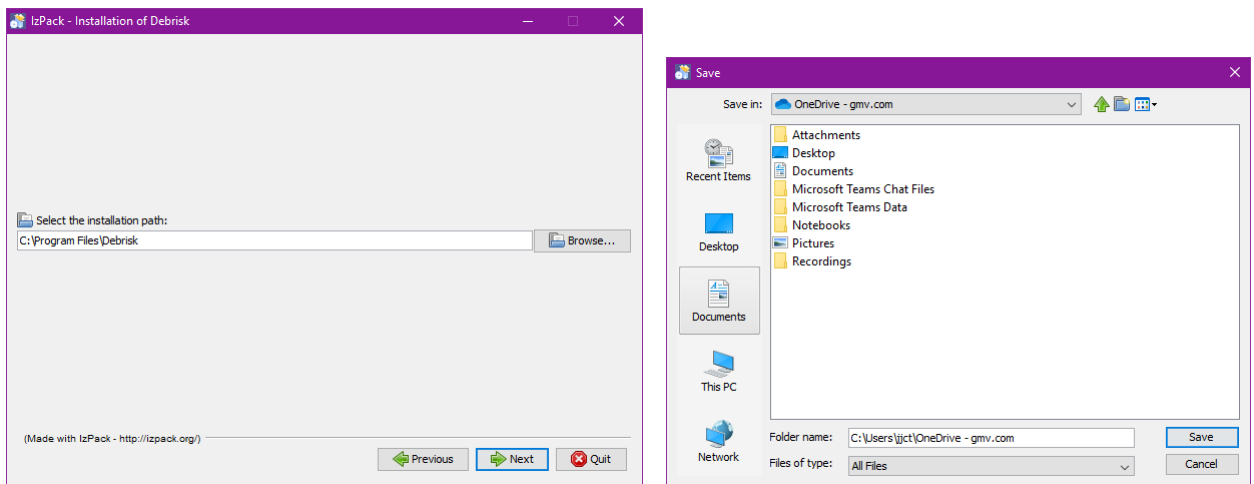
IzPack - Installation of Debrisk

Select the installation path:
C:\Program Files\Debrisk
Browse...

(Made with IzPack - http://izpack.org/)
Previous
Next
Quit

Save
Save in: OneDrive - gmv.com
Recent Items
Desktop
Documents
This PC
Network
Attachments
Desktop
Documents
Microsoft Teams Chat Files
Microsoft Teams Data
Notebooks
Pictures
Recordings
Folder name: C:\Users\jjct\OneDrive - gmv.com
Files of type: All Files
Save
Cancel